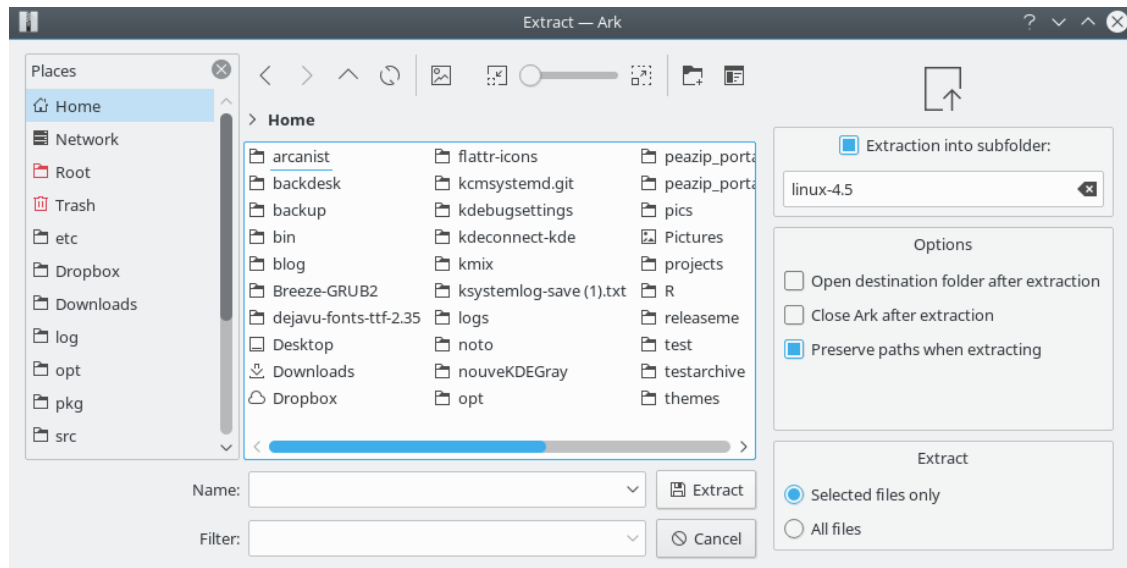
Extract — Ark

Places

Home
Network
Root
Trash
etc
Dropbox
Downloads
log
opt
pkg
src

> Home

arcanist
backdesk
backup
bin
blog
Breeze-GRUB2
dejavu-fonts-ttf-2.35
Desktop
Downloads
Dropbox

flattr-icons
kcmsystemd.git
kdebugsettings
kdeconnect-kde
kmix
ksystemlog-save (1).txt
logs
noto
nouveKDEGray
opt

peazip_porta
peazip_porta
pics
Pictures
projects
R
releaseme
test
testarchive
themes

Name:
Extract
Filter:
Cancel

Extraction into subfolder:
linux-4.5

Options
Open destination folder after extraction
Close Ark after extraction
Preserve paths when extracting

Extract
Selected files only
All files